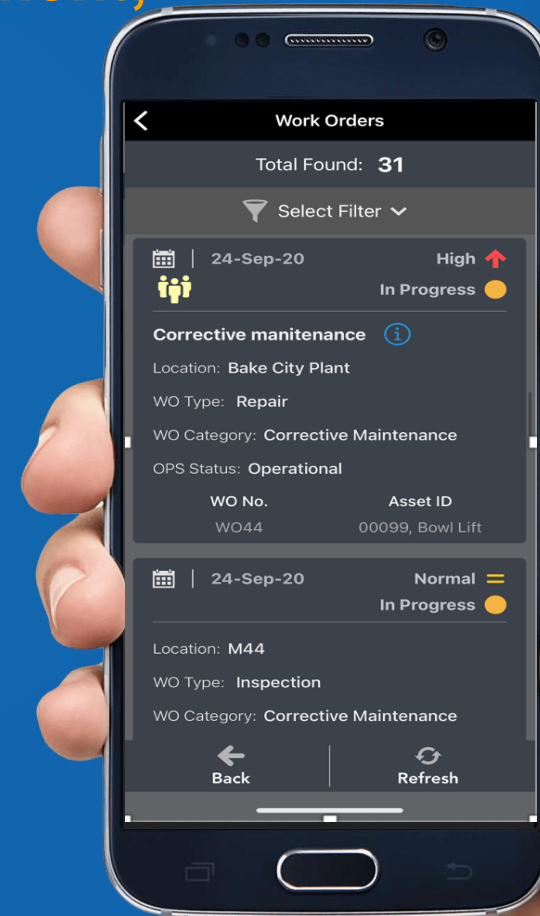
Work Orders

Total Found: 31

Select Filter

24-Sep-20 High
In Progress

Corrective manitenance

Location: Bake City Plant

WO Type: Repair

WO Category: Corrective Maintenance

OPS Status: Operational

| WO No. | Asset ID |
|---|---|
| WO44 | 00099, Bowl Lift |

24-Sep-20 Normal
In Progress

Location: M44

WO Type: Inspection

WO Category: Corrective Maintenance

Back

Refresh